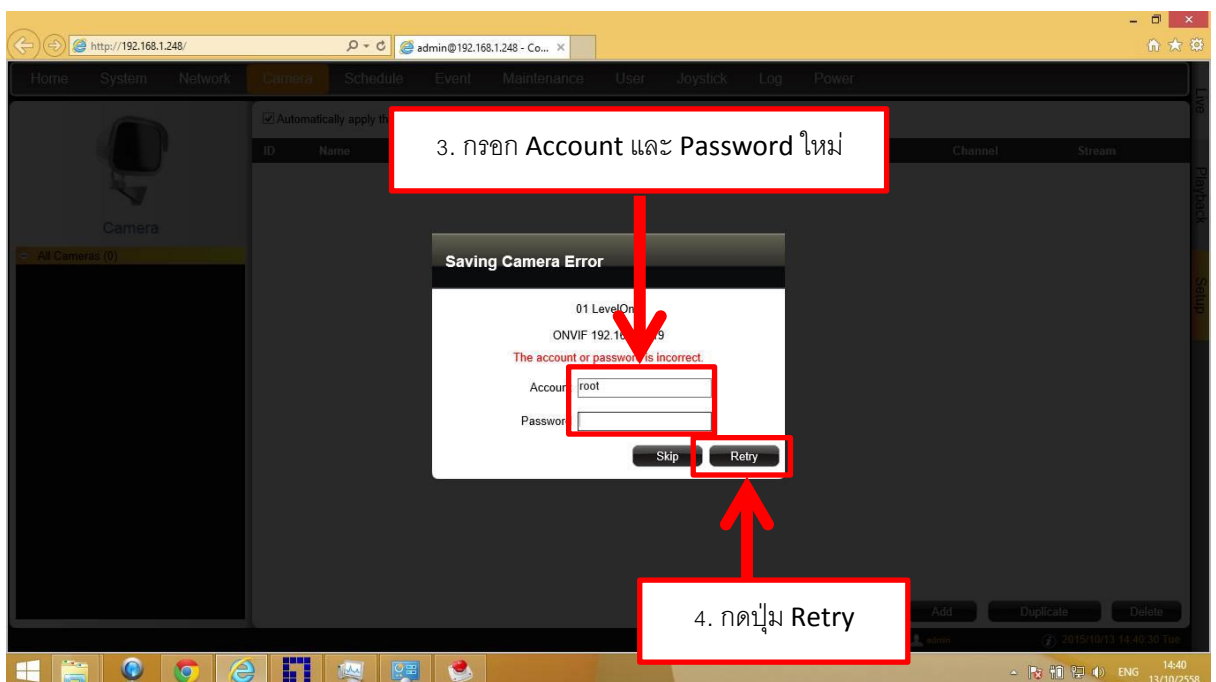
http://192.168.1.248/
admin@192.168.1.248 - Co...

Home System Network Camera Schedule Event Maintenance User Joystick Log Power

Live
Playback
Setup

Camera
All Cameras (0)

Automatically apply th

ID Name Channel Stream

3. กรอก Account และ Password ใหม่

Saving Camera Error

01 LevelOn

ONVIF 192.16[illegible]9

The account or passwor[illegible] is incorrect.

Accoun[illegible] root

Passwor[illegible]

Skip Retry

4. กดปุ่ม Retry

Add Duplicate Delete

admin 2015/10/13 14:40:30 Tue

ENG 14:40 13/10/2558